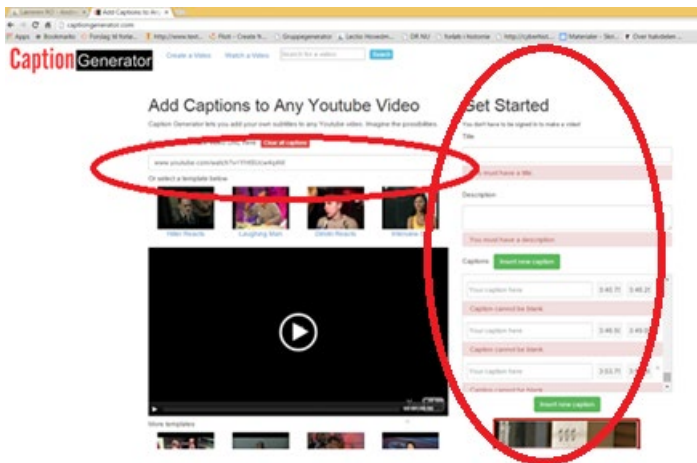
Add Captions to Any Yo... ×

captiongenerator.com

Apps Bookmarks Forslag til forlø... http://www.text... Flickr - Create fli... Gruppegenerator Lectio Hovedm... DR NU forløb i historie http://cyberhist... Materialer - Skri... Over halvdelen...

CaptionGenerator

Create a Video Watch a Video Search for a video Search

Add Captions to Any Youtube Video

Caption Generator lets you add your own subtitles to any Youtube video. Imagine the possibilities.

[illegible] Clear all captions

www.youtube.com/watch?v=YhRDcw4qAM

Or select a template below

Hitler Reacts Laughing Man Othello Reacts Interview

More templates

Get Started

You don't have to be signed in to make a video!

Title

You must have a title

Description

You must have a description

Captions Insert new caption

Your caption here 3:40.71 3:48.20

Caption cannot be blank

Your caption here 3:48.30 3:49.0

Caption cannot be blank

Your caption here 3:53.71 3:56.

Caption cannot be blank

Insert new caption